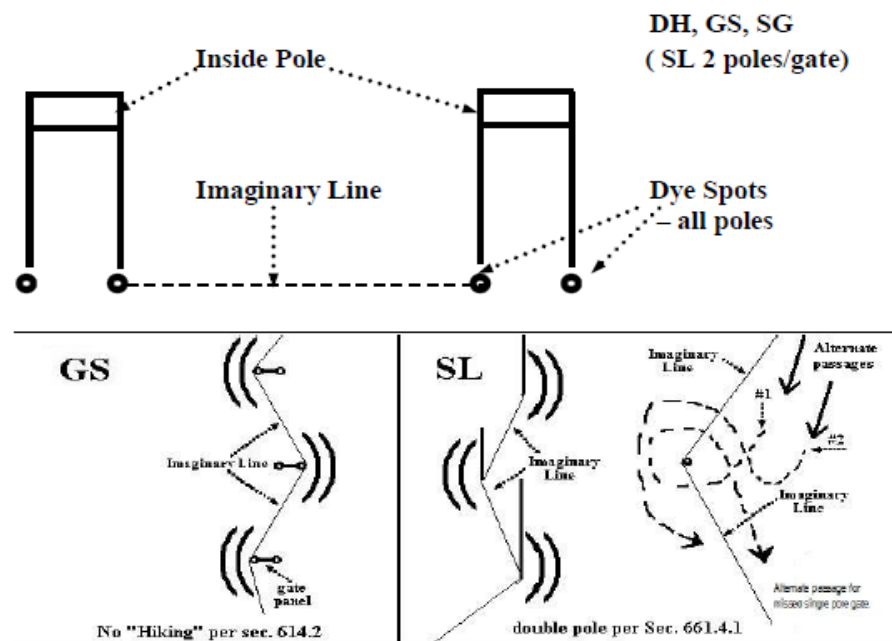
DH, GS, SG
( SL 2 poles/gate)

Inside Pole

Imaginary Line

Dye Spots
– all poles

GS

Imaginary Line

gate panel

No "Hiking" per sec. 614.2

SL

Imaginary Line

double pole per Sec. 661.4.1

Imaginary Line

Alternate passages

#1

#2

Imaginary Line

Alternate passage for missed single pole gate